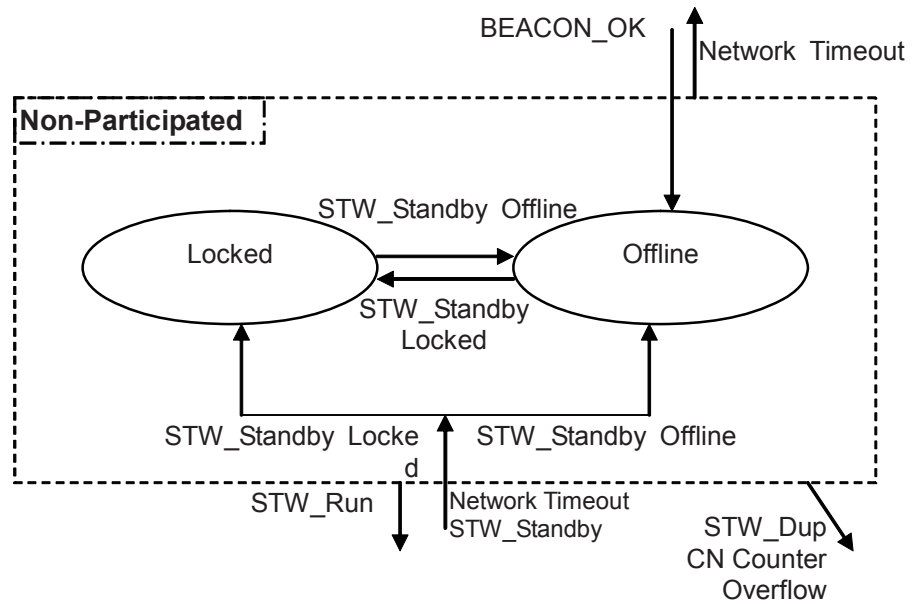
BEACON_OK

Network Timeout

Non-Participated

STW_Standby Offline

Locked

Offline

STW_Standby Locked

STW_Standby Locke d

STW_Standby Offline

STW_Run

Network Timeout STW_Standby

STW_Dup CN Counter Overflow